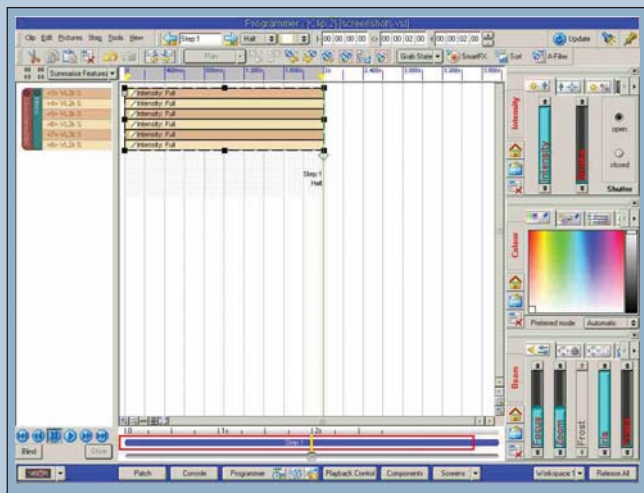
Programmer - [Clip 2] [screenshot5.vst]

Clip Edit Pictures Step Tools View Step 1 Halt 00:00:00:00 00:00:02:00 00:00:02:00 Update

Play Grab State SmartFX Sort A Filter

Summarise Features

<5> VL2k S
<6> VL2k S
<3> VL2k S
<4> VL2k S
<7> VL2k S
<8> VL2k S

Intensity: Full
Intensity: Full
Intensity: Full
Intensity: Full
Intensity: Full
Intensity: Full

Step 1
Halt

Intensity

Intensity

open

closed

Shutter

Colour

Preferred mode Automatic

Beam

Focus

Zoom

Frost

Iris

Blind

Step 1

VISION

Patch Console Programmer Playback Control Components Screens

Workspace 1 Release All